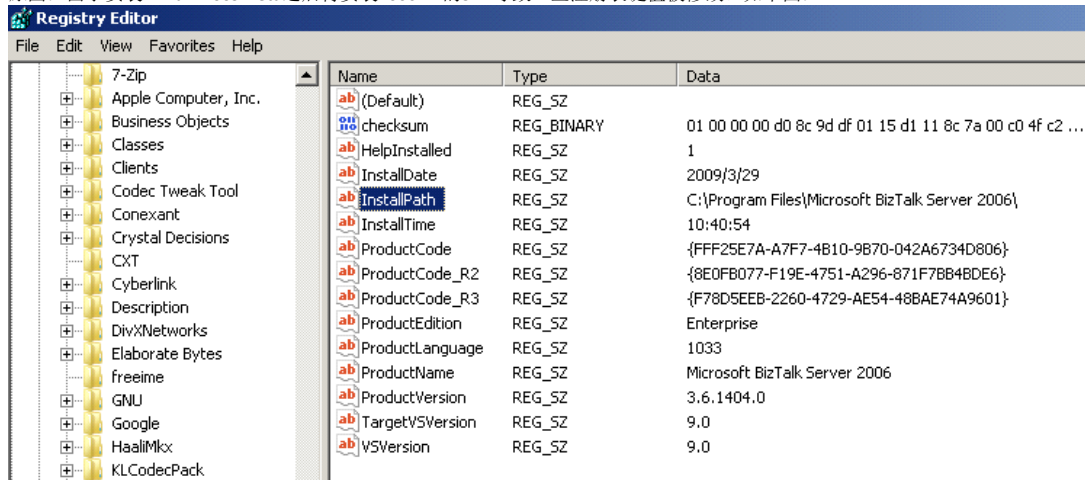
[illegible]

Registry Editor

File Edit View Favorites Help

7-Zip
Apple Computer, Inc.
Business Objects
Classes
Clients
Codec Tweak Tool
Conexant
Crystal Decisions
CXT
Cyberlink
Description
DivXNetworks
Elaborate Bytes
freeime
GNU
Google
HaaliMkx
KLCodecPack

| Name | Type | Data |
|---|---|---|
| (Default) | REG_SZ | |
| checksum | REG_BINARY | 01 00 00 00 d0 8c 9d df 01 15 d1 11 8c 7a 00 c0 4f c2 ... |
| HelpInstalled | REG_SZ | 1 |
| InstallDate | REG_SZ | 2009/3/29 |
| InstallPath | REG_SZ | C:\Program Files\Microsoft BizTalk Server 2006\ |
| InstallTime | REG_SZ | 10:40:54 |
| ProductCode | REG_SZ | {FFF25E7A-A7F7-4B10-9B70-042A6734D806} |
| ProductCode_R2 | REG_SZ | {8E0FB077-F19E-4751-A296-871F7BB4BDE6} |
| ProductCode_R3 | REG_SZ | {F78D5EEB-2260-4729-AE54-48BAE74A9601} |
| ProductEdition | REG_SZ | Enterprise |
| ProductLanguage | REG_SZ | 1033 |
| ProductName | REG_SZ | Microsoft BizTalk Server 2006 |
| ProductVersion | REG_SZ | 3.6.1404.0 |
| TargetVSVersion | REG_SZ | 9.0 |
| VSVersion | REG_SZ | 9.0 |